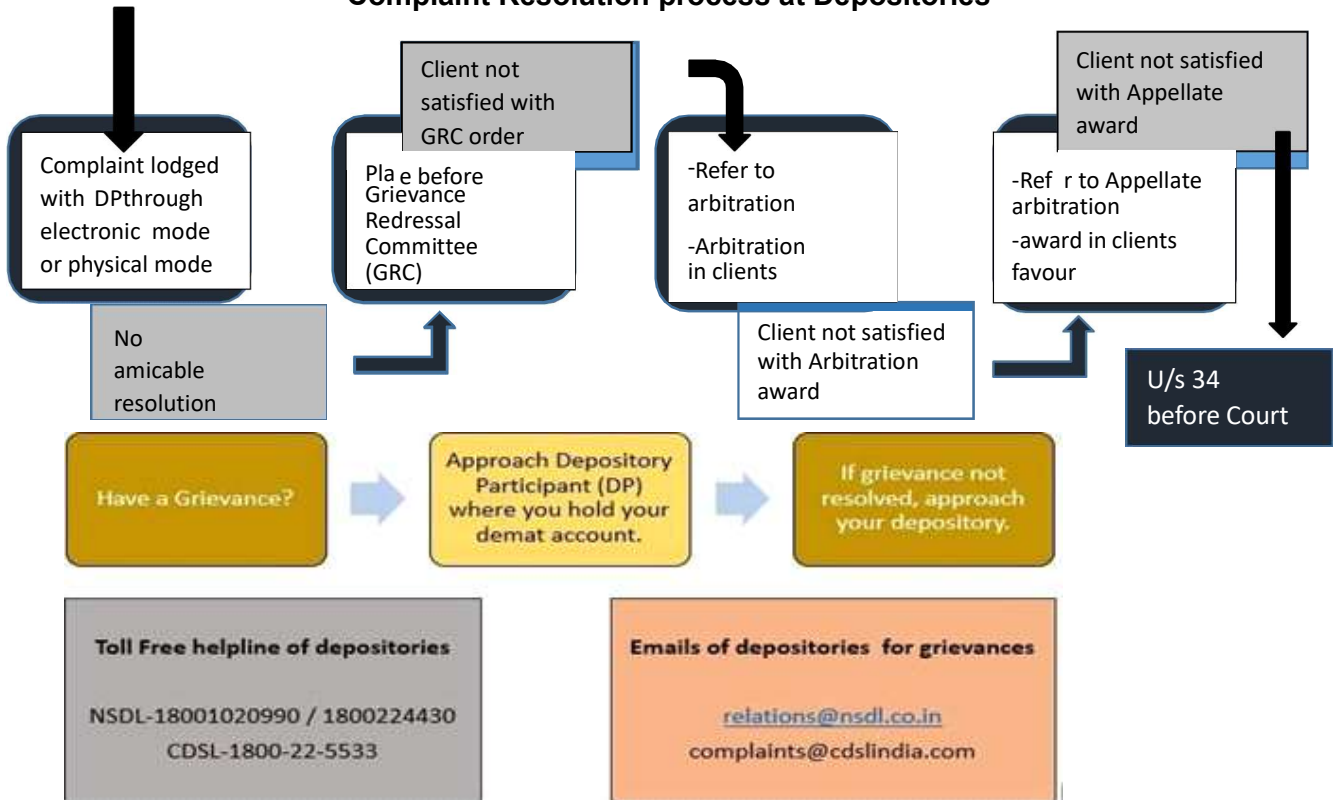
Complaint Resolution process at Depositories

Complaint lodged with DPthrough electronic mode or physical mode

No amicable resolution

Client not satisfied with GRC order

Pla e before Grievance Redressal Committee (GRC)

-Refer to arbitration

-Arbitration in clients

Client not satisfied with Arbitration award

Client not satisfied with Appellate award

-Ref r to Appellate arbitration

-award in clients favour

U/s 34 before Court

Have a Grievance?

Approach Depository Participant (DP) where you hold your demat account.

If grievance not resolved, approach your depository.

Toll Free helpline of depositories

NSDL-18001020990 / 1800224430

CDSL-1800-22-5533

Emails of depositories for grievances

relations@nsdl.co.in

complaints@cdslindia.com